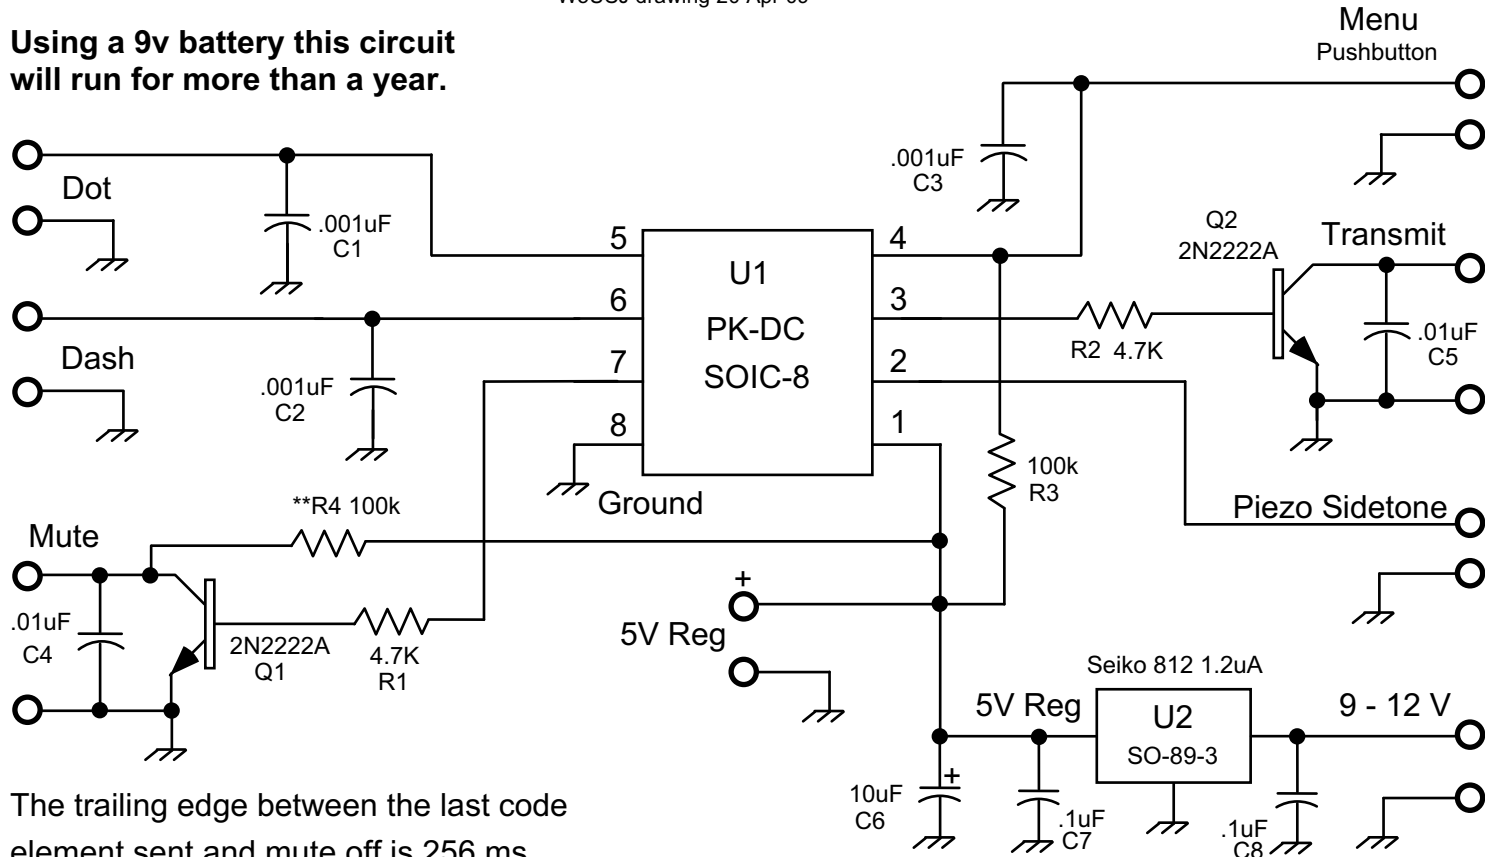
W0UCJ drawing 20 Apr 05

Using a 9v battery this circuit will run for more than a year.

Menu
Pushbutton

.001uF
C3

Dot

.001uF
C1

5

U1

4

Q2
2N2222A

Transmit

6

PK-DC

3

R2 4.7K

.01uF
C5

Dash

.001uF
C2

7

SOIC-8

2

8

1

100k
R3

Ground

**R4 100k

Piezo Sidetone

Mute

+

.01uF
C4

2N2222A
Q1

4.7K
R1

5V Reg

Seiko 812 1.2uA

5V Reg

U2
SO-89-3

9 - 12 V

10uF
C6

+

.1uF
C7

.1uF
C8

The trailing edge between the last code element sent and mute off is 256 ms.